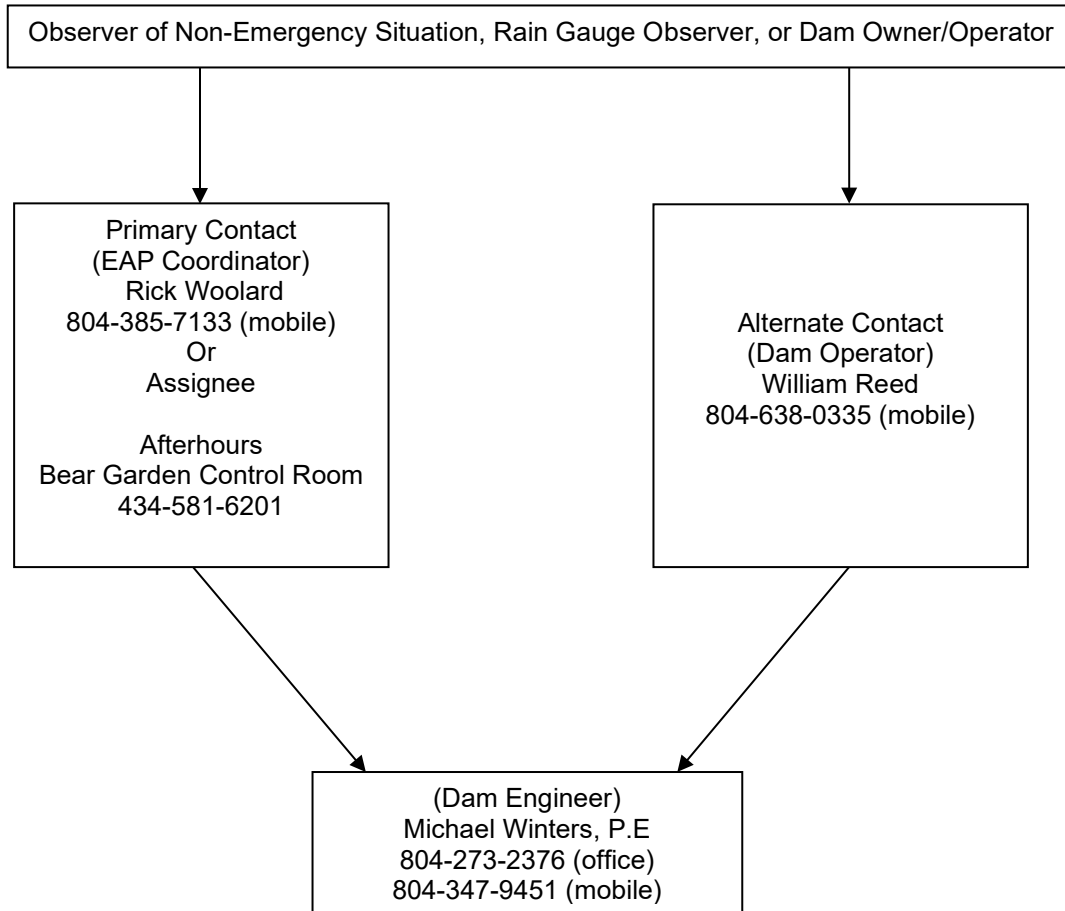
Observer of Non-Emergency Situation, Rain Gauge Observer, or Dam Owner/Operator

Primary Contact
(EAP Coordinator)
Rick Woolard
804-385-7133 (mobile)
Or
Assignee

Afterhours
Bear Garden Control Room
434-581-6201

Alternate Contact
(Dam Operator)
William Reed
804-638-0335 (mobile)

(Dam Engineer)
Michael Winters, P.E
804-273-2376 (office)
804-347-9451 (mobile)